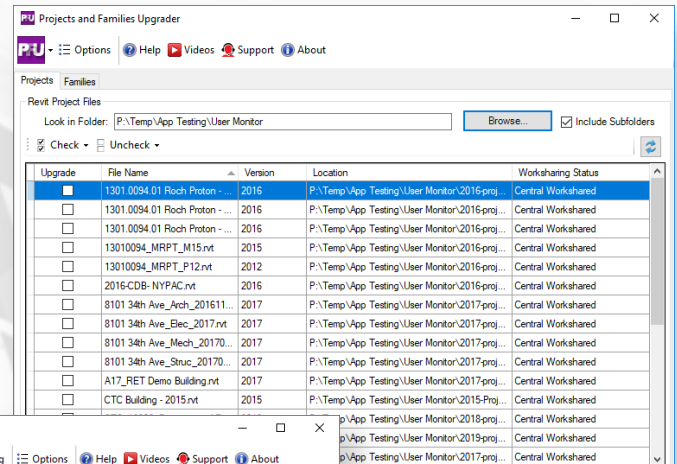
P/U Projects and Families Upgrader

P/U Options Help Videos Support About

Projects Families

Revit Project Files

Look in Folder: P:\Temp\App Testing\User Monitor Browse... Include Subfolders

Check Uncheck

| Upgrade | File Name | Version | Location | Worksharing Status |
|---|---|---|---|---|
| | 1301.0094.01 Roch Proton - ... | 2016 | P:\Temp\App Testing\User Monitor\2016-proj... | Central Worksharing |
| | 1301.0094.01 Roch Proton - ... | 2016 | P:\Temp\App Testing\User Monitor\2016-proj... | Central Worksharing |
| | 1301.0094.01 Roch Proton - ... | 2016 | P:\Temp\App Testing\User Monitor\2016-proj... | Central Worksharing |
| | 13010094_MRPT_M15.rvt | 2015 | P:\Temp\App Testing\User Monitor\2016-proj... | Central Worksharing |
| | 13010094_MRPT_P12.rvt | 2012 | P:\Temp\App Testing\User Monitor\2016-proj... | Central Worksharing |
| | 2016-CDB- NYPAC.rvt | 2016 | P:\Temp\App Testing\User Monitor\2016-proj... | Central Worksharing |
| | 8101 34th Ave_Arch_201611... | 2017 | P:\Temp\App Testing\User Monitor\2017-proj... | Central Worksharing |
| | 8101 34th Ave_Elec_2017.rvt | 2017 | P:\Temp\App Testing\User Monitor\2017-proj... | Central Worksharing |
| | 8101 34th Ave_Mech_20170... | 2017 | P:\Temp\App Testing\User Monitor\2017-proj... | Central Worksharing |
| | 8101 34th Ave_Struc_20170... | 2017 | P:\Temp\App Testing\User Monitor\2017-proj... | Central Worksharing |
| | A17_RET Demo Building.rvt | 2017 | P:\Temp\App Testing\User Monitor\2017-proj... | Central Worksharing |
| | CTC Building - 2015.rvt | 2015 | P:\Temp\App Testing\User Monitor\2015-Proj... | Central Worksharing |
| | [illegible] | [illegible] | P:\Temp\App Testing\User Monitor\2018-proj... | Central Worksharing |
| | | | P:\Temp\App Testing\User Monitor\2019-proj... | Central Worksharing |
| | | | P:\Temp\App Testing\User Monitor\2017-proj... | Central Worksharing |

Options Help Videos Support About